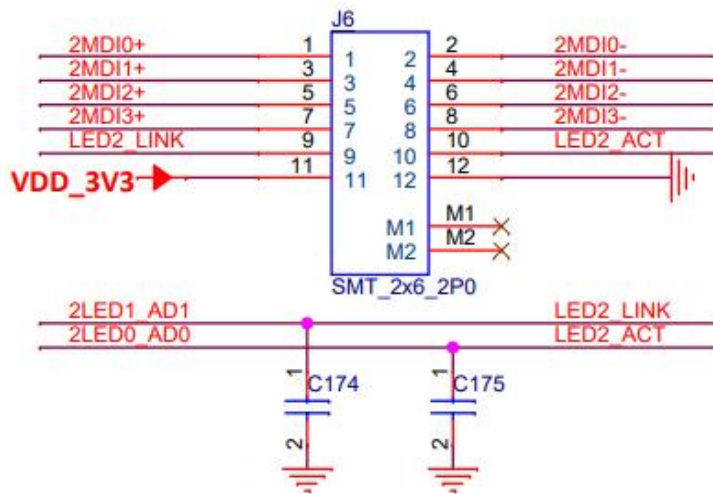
J6

2MDI0+ 1 1 2 2 2MDI0-
2MDI1+ 3 3 4 4 2MDI1-
2MDI2+ 5 5 6 6 2MDI2-
2MDI3+ 7 7 8 8 2MDI3-
LED2_LINK 9 7 8 10 LED2_ACT
9 10
VDD_3V3 11 11 12 12

M1 M1
M2 M2

SMT_2x6_2P0

2LED1_AD1 LED2_LINK
2LED0_AD0 LED2_ACT

1 C174
2

1 C175
2